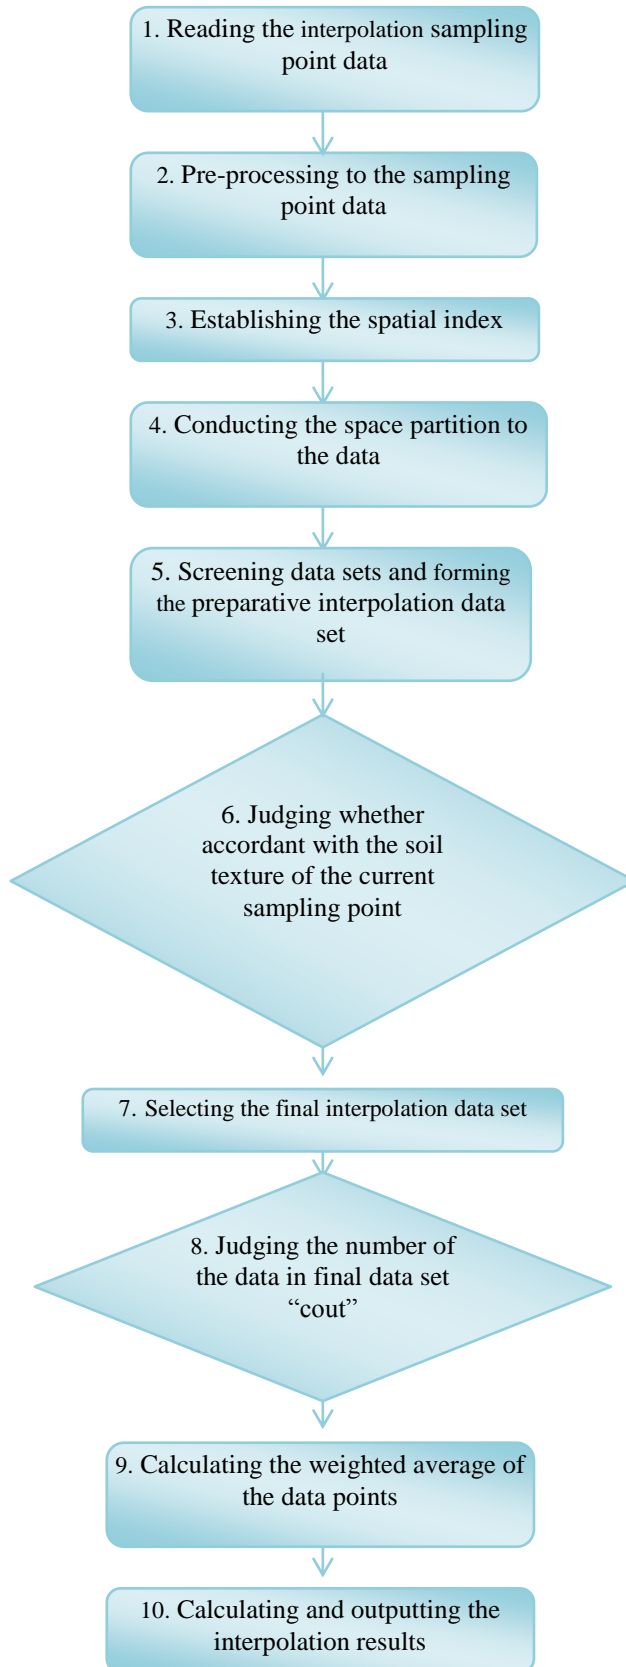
1. Reading the interpolation sampling point data

2. Pre-processing to the sampling point data

3. Establishing the spatial index

4. Conducting the space partition to the data

5. Screening data sets and forming the preparative interpolation data set

6. Judging whether accordant with the soil texture of the current sampling point

7. Selecting the final interpolation data set

8. Judging the number of the data in final data set “cout”

9. Calculating the weighted average of the data points

10. Calculating and outputting the interpolation results